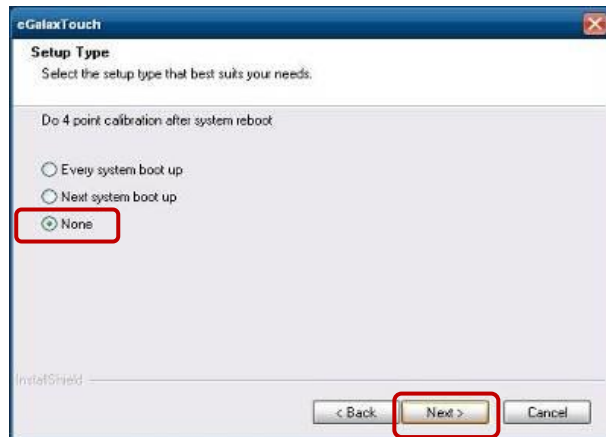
eGalaxTouch

Setup Type

Select the setup type that best suits your needs.

Do 4 point calibration after system reboot

Every system boot up

Next system boot up

None

InstallShield

< Back

Next >

Cancel